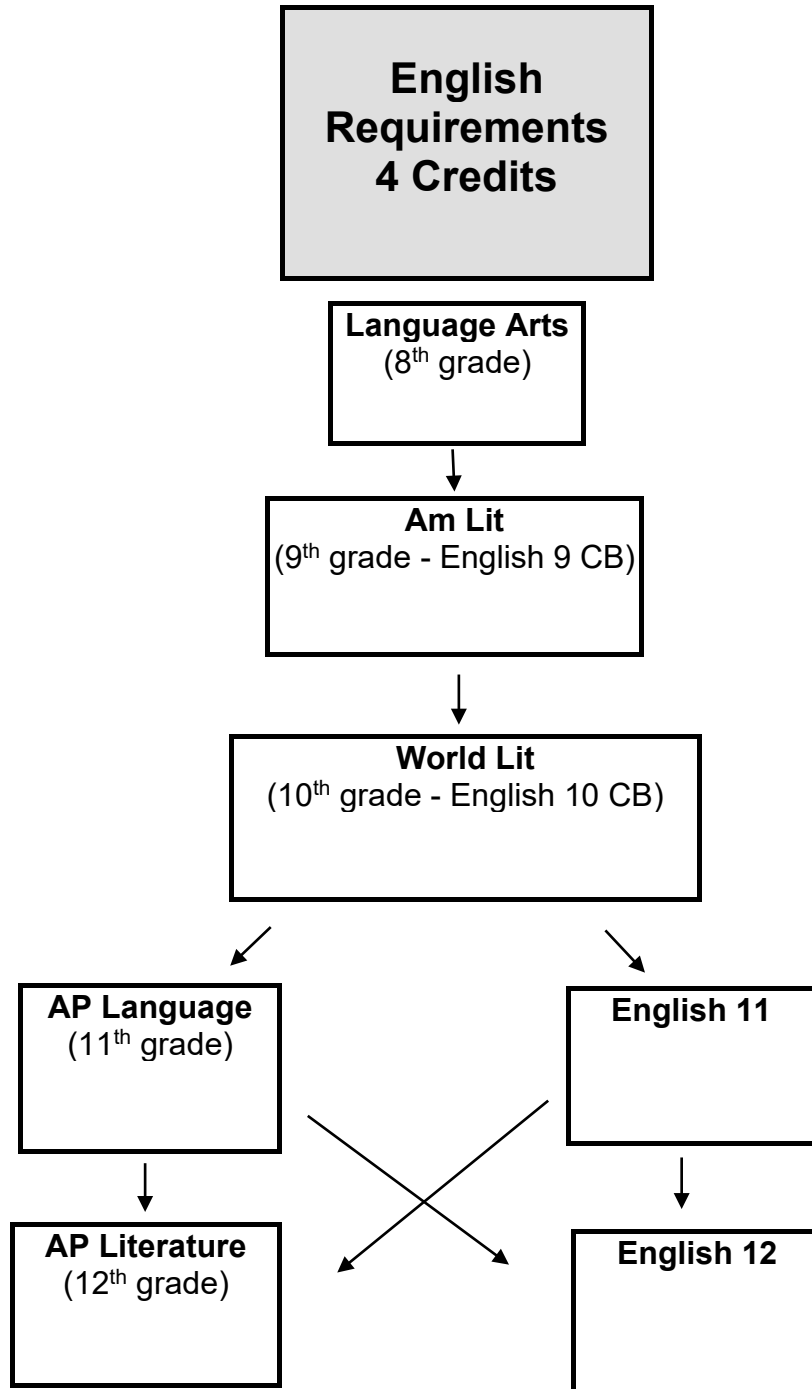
English Requirements 4 Credits

Language Arts
($8^{th}$ grade)

Am Lit
($9^{th}$ grade - English 9 CB)

World Lit
($10^{th}$ grade - English 10 CB)

AP Language
($11^{th}$ grade)

English 11

AP Literature
($12^{th}$ grade)

English 12